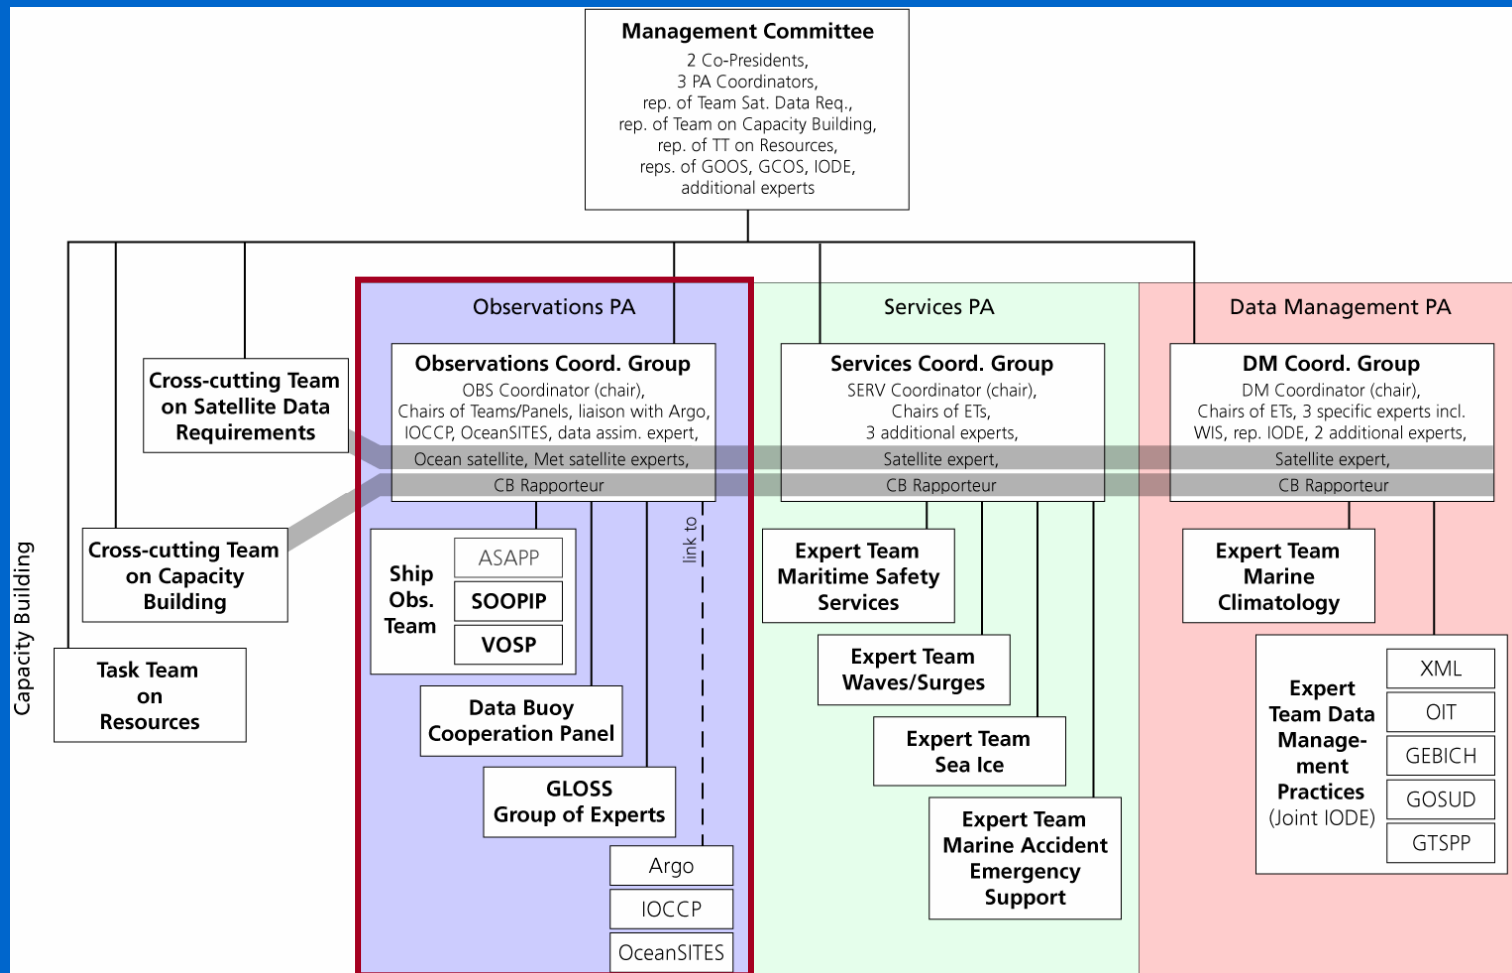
Management Committee
2 Co-Presidents,
3 PA Coordinators,
rep. of Team Sat. Data Req.,
rep. of Team on Capacity Building,
rep. of TT on Resources,
reps. of GOOS, GCOS, IODE,
additional experts

Observations PA

Services PA

Data Management PA

Cross-cutting Team on Satellite Data Requirements

Observations Coord. Group
OBS Coordinator (chair),
Chairs of Teams/Panels, liaison with Argo,
IOCCP, OceanSITES, data assim. expert,
Ocean satellite, Met satellite experts,
CB Rapporteur

Services Coord. Group
SERV Coordinator (chair),
Chairs of ETs,
3 additional experts,
Satellite expert,
CB Rapporteur

DM Coord. Group
DM Coordinator (chair),
Chairs of ETs, 3 specific experts incl.
WIS, rep. IODE, 2 additional experts,
Satellite expert,
CB Rapporteur

Capacity Building

Cross-cutting Team on Capacity Building

Task Team on Resources

Ship Obs. Team

ASAPP

SOOPIP

VOSP

link to

Data Buoy Cooperation Panel

GLOSS Group of Experts

Argo

IOCCP

OceanSITES

Expert Team Maritime Safety Services

Expert Team Waves/Surges

Expert Team Sea Ice

Expert Team Marine Accident Emergency Support

Expert Team Marine Climatology

Expert Team Data Management Practices (Joint IODE)

XML

OIT

GEBICH

GOSUD

GTSPP